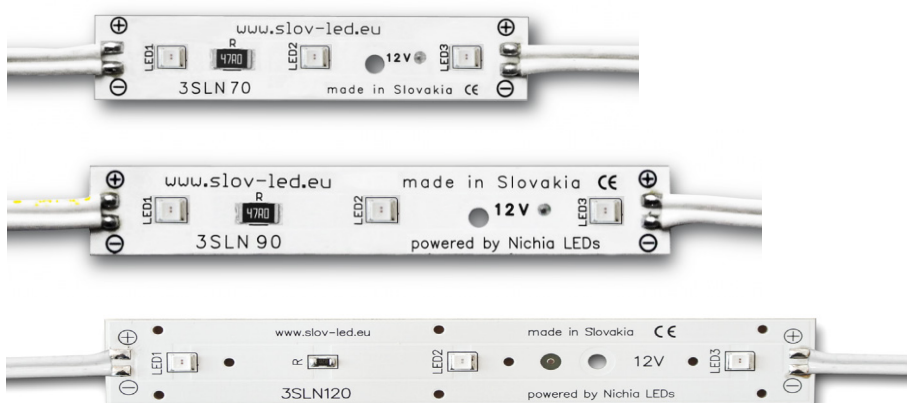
⊕ www.slov-led.eu ⊕
LED1 R 47R0 LED2 12V LED3
⊖ 3SLN70 made in Slovakia CE ⊖

⊕ www.slov-led.eu made in Slovakia CE ⊕
LED1 R 47R0 LED2 12V LED3
⊖ 3SLN 90 powered by Nichia LEDs ⊖

⊕ www.slov-led.eu made in Slovakia CE ⊕
LED1 R LED2 12V LED3
⊖ 3SLN120 powered by Nichia LEDs ⊖